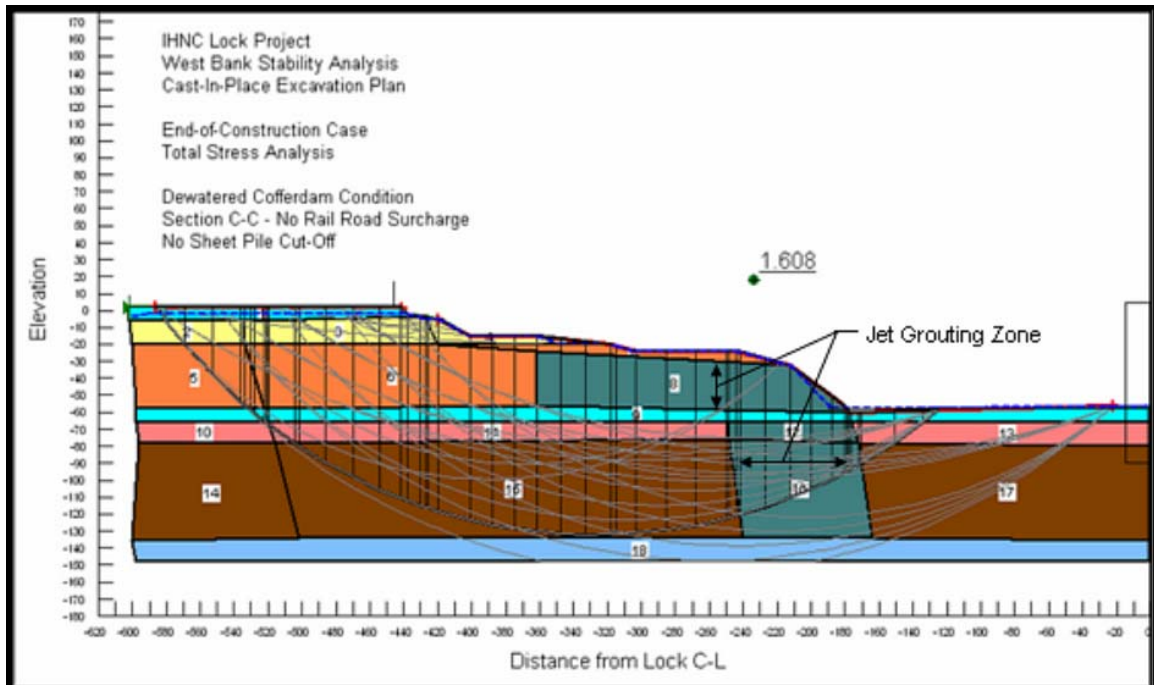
IHNC Lock Project
West Bank Stability Analysis
Cast-In-Place Excavation Plan

End-of-Construction Case
Total Stress Analysis

Dewatered Cofferdam Condition
Section C-C - No Rail Road Surcharge
No Sheet Pile Cut-Off

1.608

Jet Grouting Zone

Elevation

170
160
150
140
130
120
110
100
90
80
70
60
50
40
30
20
10
0
-10
-20
-30
-40
-50
-60
-70
-80
-90
-100
-110
-120
-130
-140
-150
-160
-170
-180

3
5
6
8
9
10
10
12
13
14
15
16
17
18

-620 -600 -580 -560 -540 -520 -500 -480 -460 -440 -420 -400 -380 -360 -340 -320 -300 -280 -260 -240 -220 -200 -180 -160 -140 -120 -100 -80 -60 -40 -20 0

Distance from Lock C-L